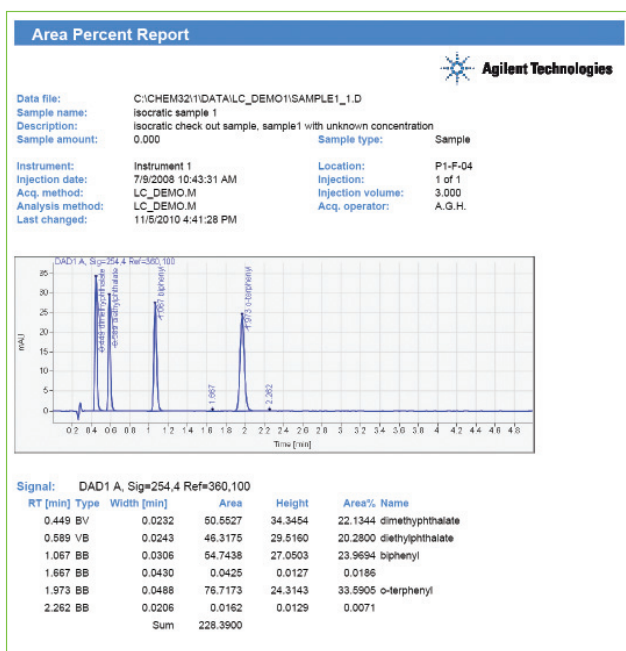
Area Percent Report

Agilent Technologies

Data file: C:\CHEM32\1\DATA\LC_DEMO1\SAMPLE1_1.D
Sample name: isocratic sample 1
Description: isocratic check out sample, sample1 with unknown concentration
Sample amount: 0.000
Sample type: Sample

Instrument: Instrument 1
Location: P1-F-04
Injection date: 7/9/2008 10:43:31 AM
Injection: 1 of 1
Acq. method: LC_DEMO.M
Injection volume: 3.000
Analysis method: LC_DEMO.M
Acq. operator: A.G.H.
Last changed: 11/5/2010 4:41:28 PM

DAD1 A, Sig=254,4 Ref=360,100

0.449 dimethylphthalate
0.589 diethylphthalate
1.067 biphenyl
1.667
1.973 o-terphenyl
2.262

mAU

35 30 25 20 15 10 5 0

0.2 0.4 0.6 0.8 1 1.2 1.4 1.6 1.8 2 2.2 2.4 2.6 2.8 3 3.2 3.4 3.6 3.8 4 4.2 4.4 4.6 4.8

Time [min]

Signal: DAD1 A, Sig=254,4 Ref=360,100

| RT [min] | Type | Width [min] | Area | Height | Area% | Name |
|---|---|---|---|---|---|---|
| 0.449 | BV | 0.0232 | 50.5527 | 34.3454 | 22.1344 | dimethyphthalate |
| 0.589 | VB | 0.0243 | 46.3175 | 29.5160 | 20.2800 | diethylphthalate |
| 1.067 | BB | 0.0306 | 54.7438 | 27.0503 | 23.9694 | biphenyl |
| 1.667 | BB | 0.0430 | 0.0425 | 0.0127 | 0.0186 | |
| 1.973 | BB | 0.0488 | 76.7173 | 24.3143 | 33.5905 | o-terphenyl |
| 2.262 | BB | 0.0206 | 0.0162 | 0.0129 | 0.0071 | |
| | | Sum | 228.3900 | | | |